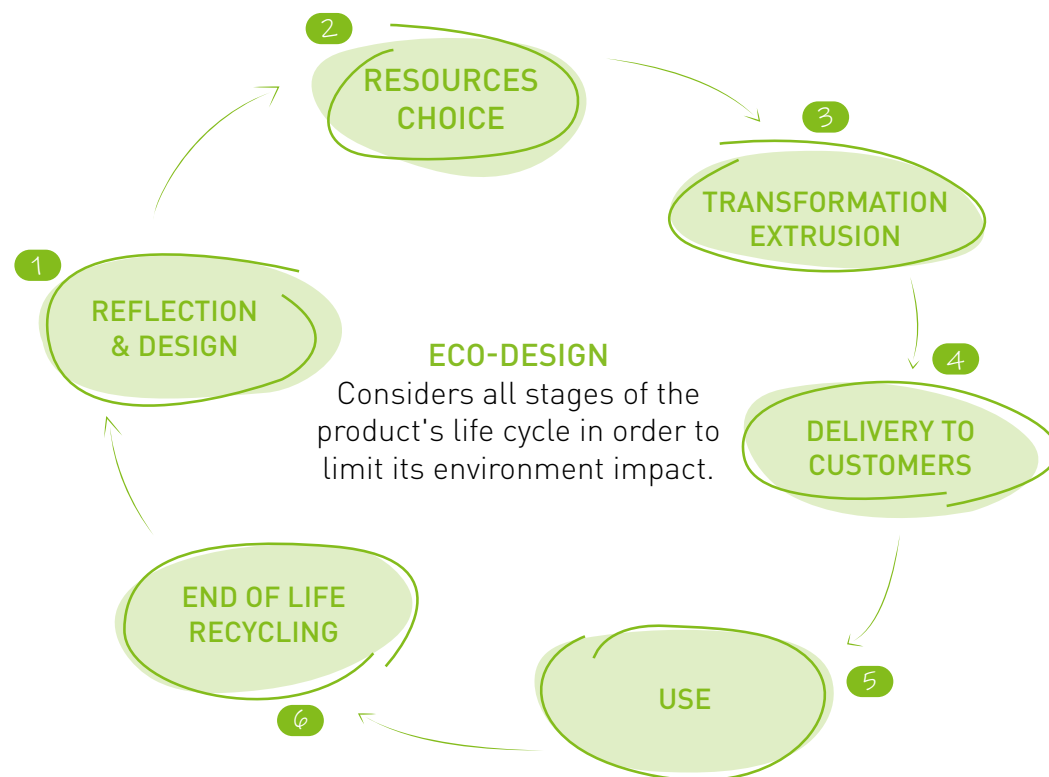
ECO-DESIGN
Considers all stages of the product's life cycle in order to limit its environment impact.

1
REFLECTION & DESIGN

2
RESOURCES CHOICE

3
TRANSFORMATION EXTRUSION

4
DELIVERY TO CUSTOMERS

5
USE

6
END OF LIFE RECYCLING